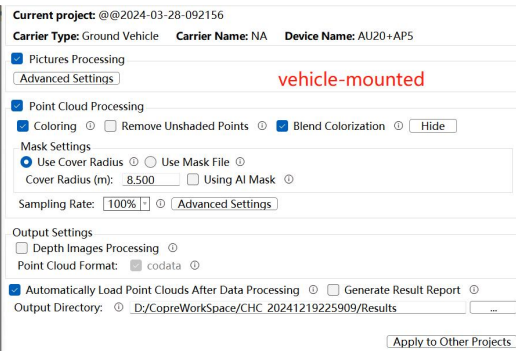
Current project: @@2024-03-28-092156

Carrier Type: Ground Vehicle Carrier Name: NA Device Name: AU20+AP5

Pictures Processing

Advanced Settings

vehicle-mounted

Point Cloud Processing

Coloring ⓘ Remove Unshaded Points ⓘ Blend Colorization ⓘ Hide

Mask Settings

Use Cover Radius ⓘ Use Mask File ⓘ

Cover Radius (m): 8.500 Using AI Mask ⓘ

Sampling Rate: 100% ⓘ Advanced Settings

Output Settings

Depth Images Processing ⓘ

Point Cloud Format: codata ⓘ

Automatically Load Point Clouds After Data Processing ⓘ Generate Result Report ⓘ

Output Directory: ⓘ D:/CopreWorkSpace/CHC_20241219225909/Results ...

Apply to Other Projects